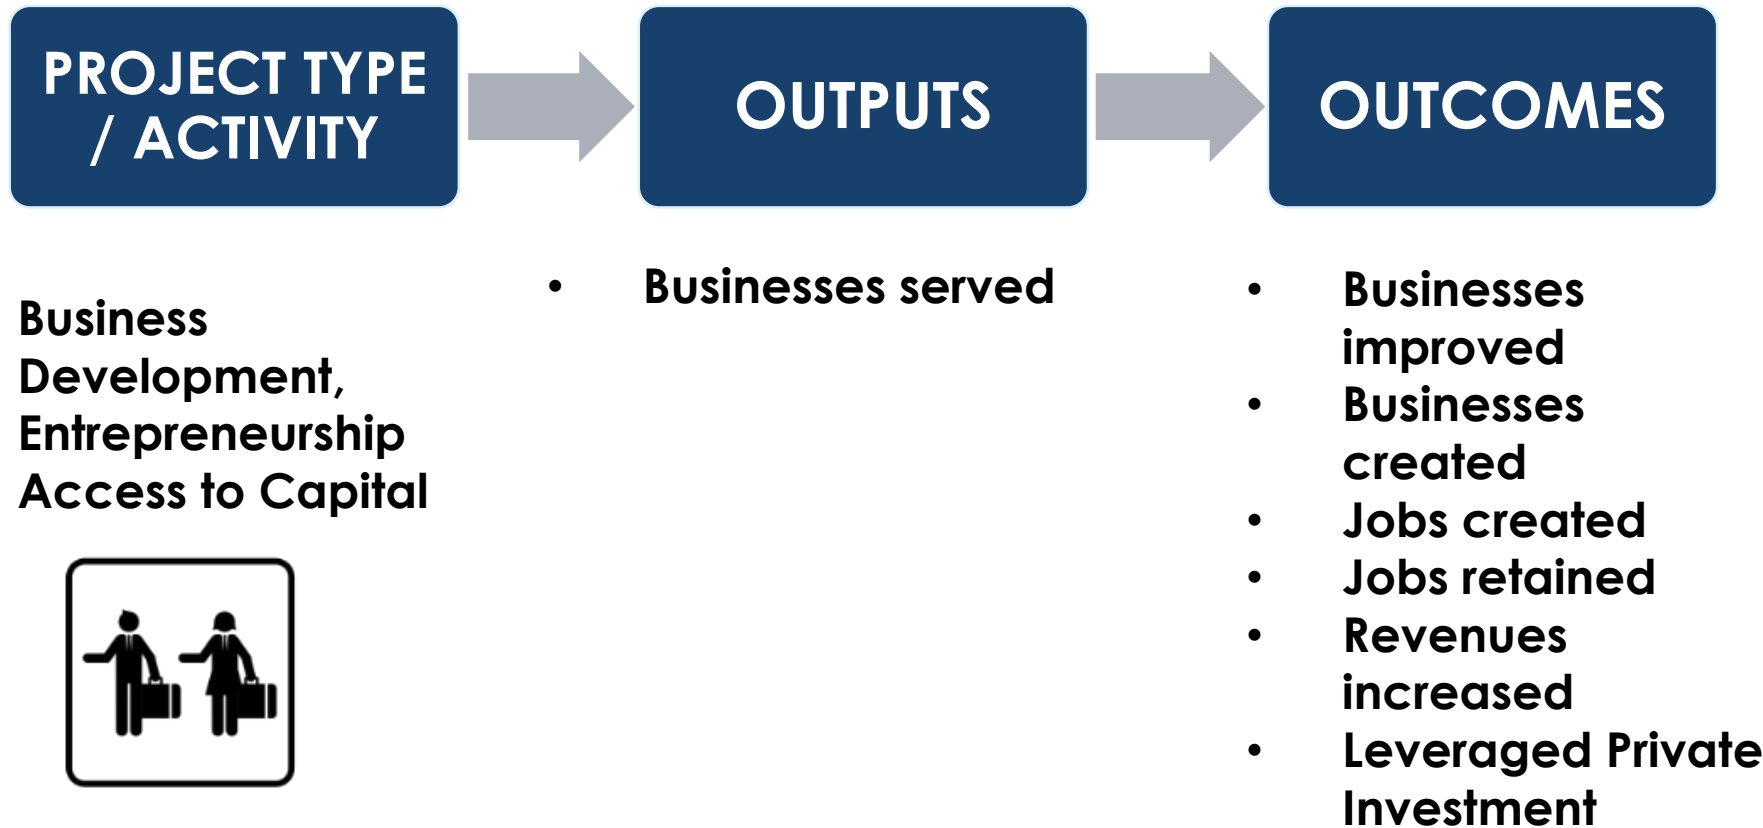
PROJECT TYPE / ACTIVITY

OUTPUTS

OUTCOMES

Business Development, Entrepreneurship Access to Capital

• Businesses served

• Businesses improved
• Businesses created
• Jobs created
• Jobs retained
• Revenues increased
• Leveraged Private Investment